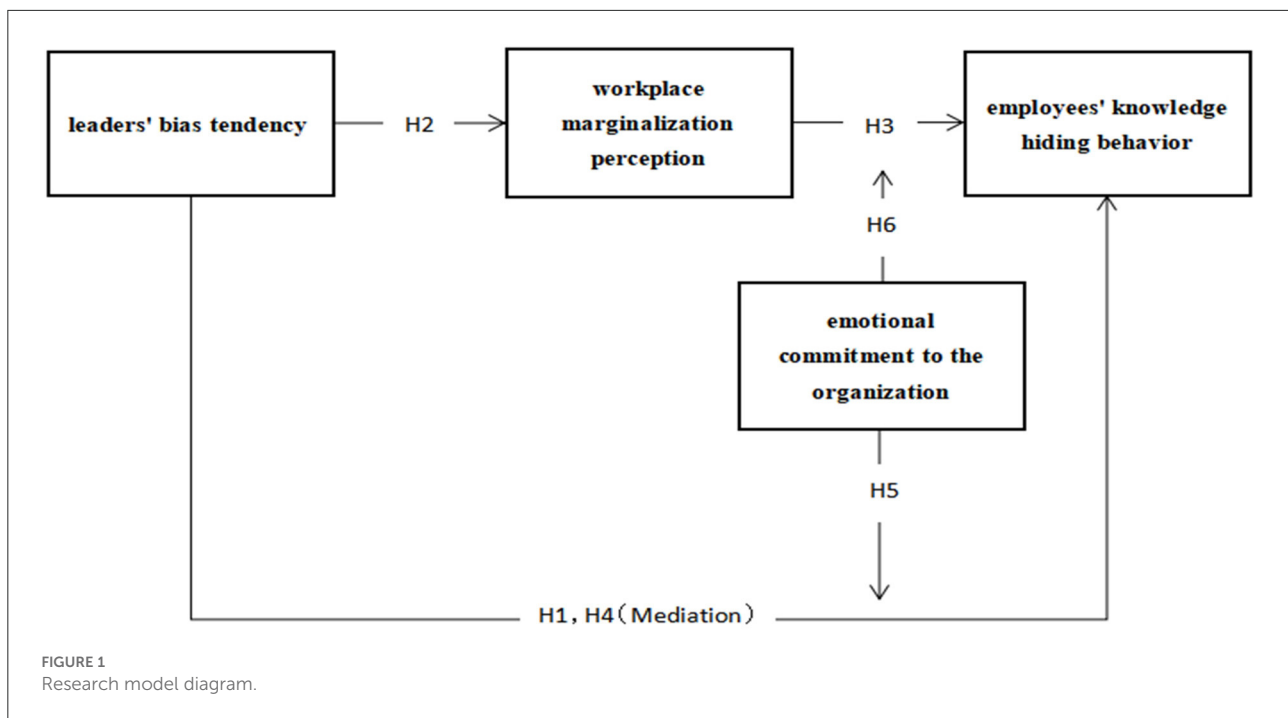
leaders' bias tendency

H2

workplace marginalization perception

H3

employees' knowledge hiding behavior

H6

emotional commitment to the organization

H5

H1，H4（Mediation）

FIGURE 1
Research model diagram.